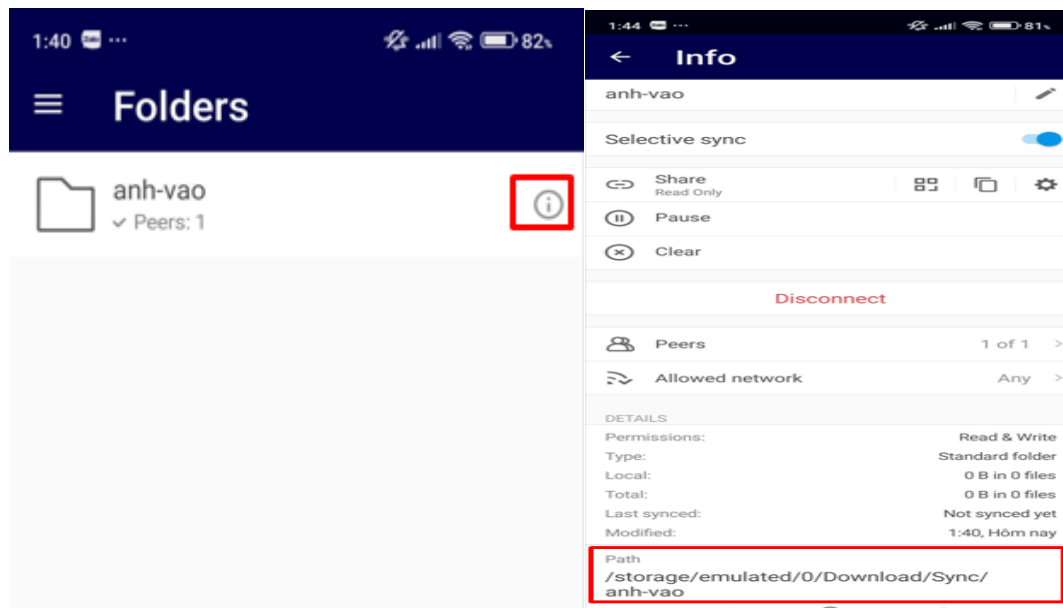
1:40 ··· 82

Folders

anh-vao
✓ Peers: 1

1:44 ··· 81

← Info

anh-vao

Selective sync

Share
Read Only

Pause

Clear

Disconnect

Peers 1 of 1 >

Allowed network Any >

DETAILS

| | |
|---|---|
| Permissions: | Read & Write |
| Type: | Standard folder |
| Local: | 0 B in 0 files |
| Total: | 0 B in 0 files |
| Last synced: | Not synced yet |
| Modified: | 1:40, Hôm nay |

Path
/storage/emulated/0/Download/Sync/anh-vao